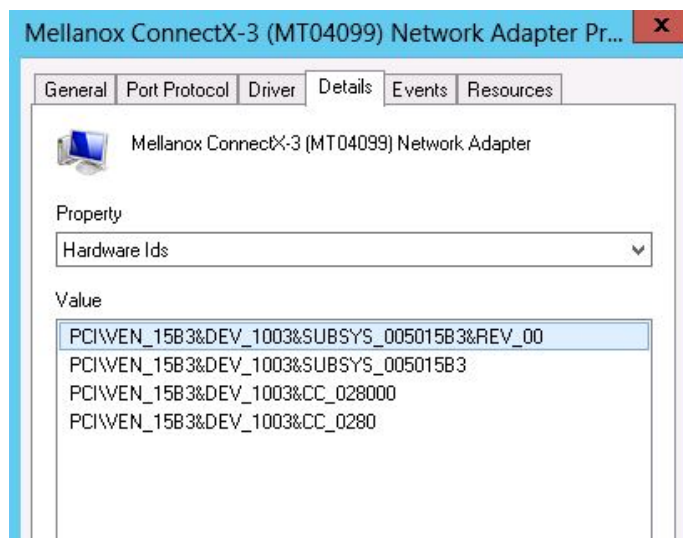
Mellanox ConnectX-3 (MT04099) Network Adapter Pr...

x

General | Port Protocol | Driver | Details | Events | Resources

Mellanox ConnectX-3 (MT04099) Network Adapter

Property

Hardware Ids

Value

PCI\VEN_15B3&DEV_1003&SUBSYS_005015B3&REV_00
PCI\VEN_15B3&DEV_1003&SUBSYS_005015B3
PCI\VEN_15B3&DEV_1003&CC_028000
PCI\VEN_15B3&DEV_1003&CC_0280